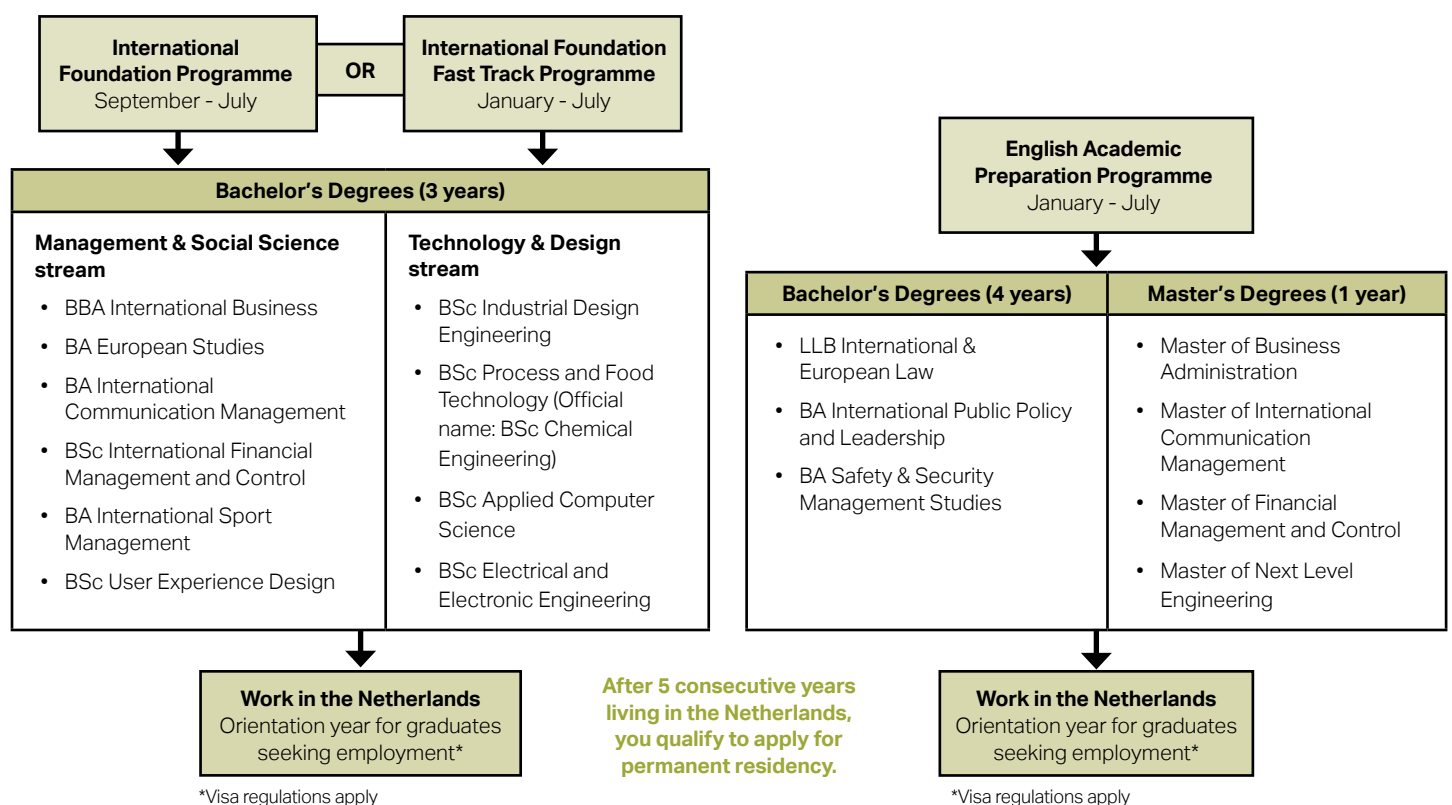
**International Foundation Programme**
September - July

OR

**International Foundation Fast Track Programme**
January - July

**Bachelor's Degrees (3 years)**

**Management & Social Science stream**

- BBA International Business
- BA European Studies
- BA International Communication Management
- BSc International Financial Management and Control
- BA International Sport Management
- BSc User Experience Design

**Technology & Design stream**

- BSc Industrial Design Engineering
- BSc Process and Food Technology (Official name: BSc Chemical Engineering)
- BSc Applied Computer Science
- BSc Electrical and Electronic Engineering

**Work in the Netherlands**
Orientation year for graduates seeking employment*

*Visa regulations apply

**After 5 consecutive years living in the Netherlands, you qualify to apply for permanent residency.**

**English Academic Preparation Programme**
January - July

**Bachelor's Degrees (4 years)**

- LLB International & European Law
- BA International Public Policy and Leadership
- BA Safety & Security Management Studies

**Master's Degrees (1 year)**

- Master of Business Administration
- Master of International Communication Management
- Master of Financial Management and Control
- Master of Next Level Engineering

**Work in the Netherlands**
Orientation year for graduates seeking employment*

*Visa regulations apply